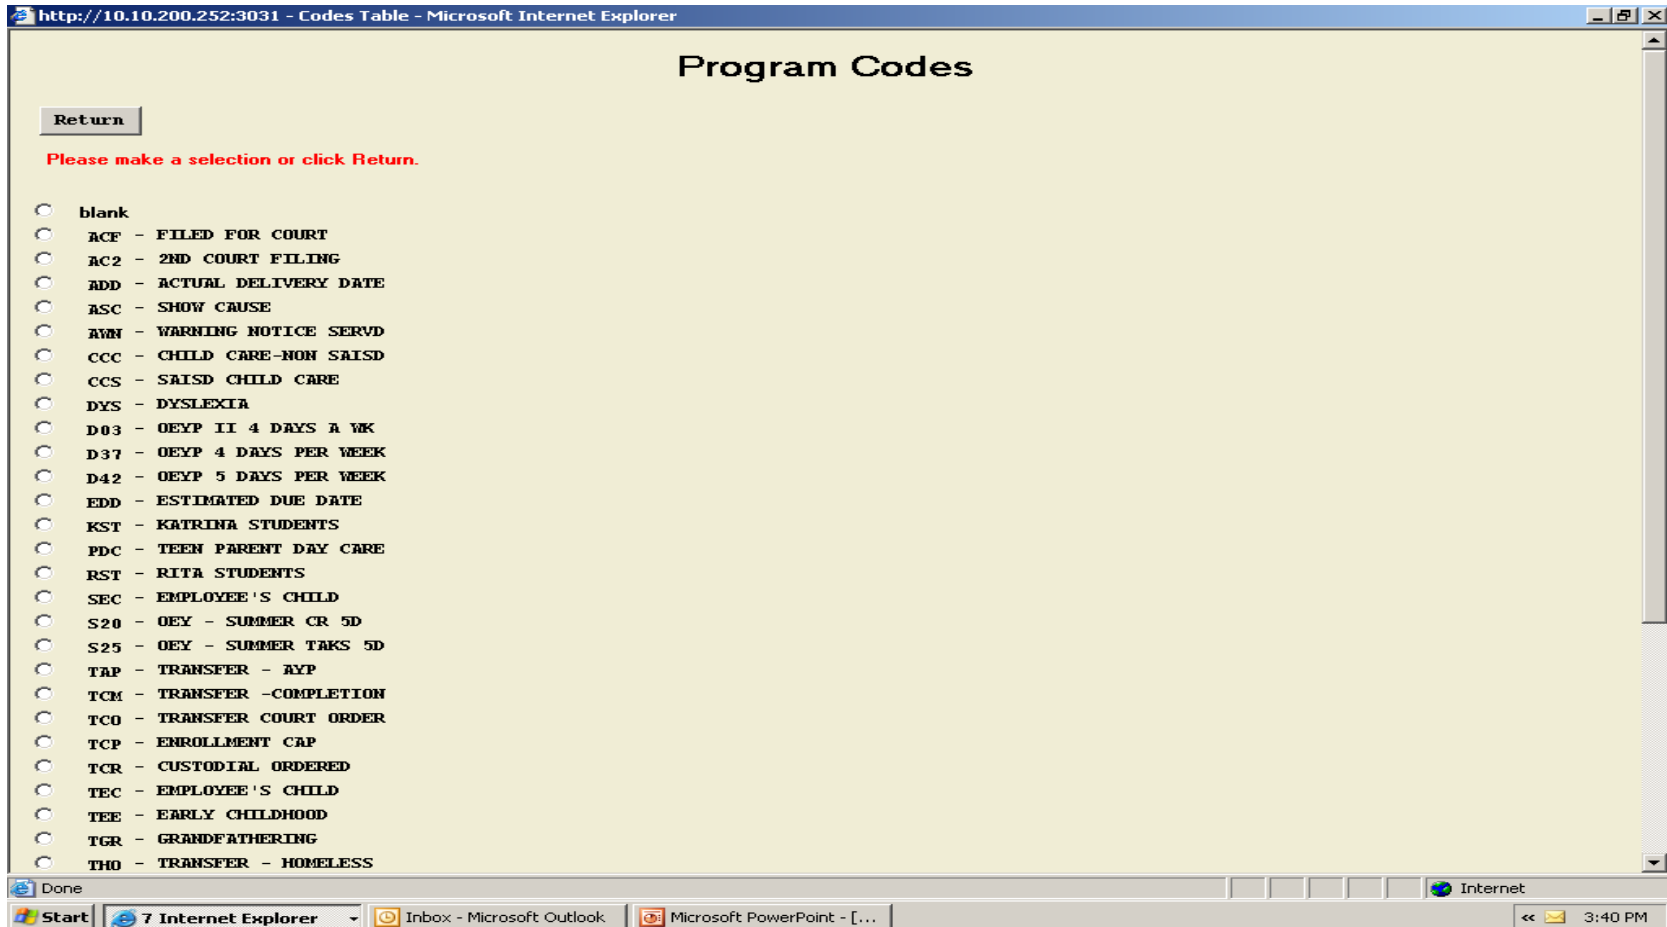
http://10.10.200.252:3031 - Codes Table - Microsoft Internet Explorer

Program Codes

Return

Please make a selection or click Return.

blank
ACF - FILED FOR COURT
AC2 - 2ND COURT FILING
ADD - ACTUAL DELIVERY DATE
ASC - SHOW CAUSE
AWN - WARNING NOTICE SERVD
CCC - CHILD CARE-NON SAISD
CCS - SAISD CHILD CARE
DYS - DYSLEXIA
D03 - OEYP II 4 DAYS A WK
D37 - OEYP 4 DAYS PER WEEK
D42 - OEYP 5 DAYS PER WEEK
EDD - ESTIMATED DUE DATE
KST - KATRINA STUDENTS
PDC - TEEN PARENT DAY CARE
RST - RITA STUDENTS
SEC - EMPLOYEE'S CHILD
S20 - OEY - SUMMER CR 5D
S25 - OEY - SUMMER TAKS 5D
TAP - TRANSFER - AYP
TCM - TRANSFER -COMPLETION
TCO - TRANSFER COURT ORDER
TCP - ENROLLMENT CAP
TCR - CUSTODIAL ORDERED
TEC - EMPLOYEE'S CHILD
TEE - EARLY CHILDHOOD
TGR - GRANDFATHERING
THO - TRANSFER - HOMELESS

Done
Internet

Start
7 Internet Explorer
Inbox - Microsoft Outlook
Microsoft PowerPoint - [...
3:40 PM